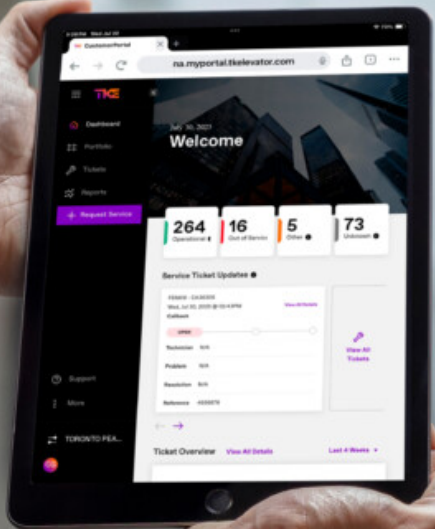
CustomerPortal

na.myportal.tkelevator.com

TKE

Dashboard

Portfolio

Tickets

Reports

+ Request Service

July 30, 2021

Welcome

264
Operational

16
Out of Service

5
Other

73
Unknown

Service Ticket Updates

View All Details

Callback

OPEN

Technician N/A

Problem N/A

Resolution N/A

Reference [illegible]

View All Tickets

Support

More

TORONTO PEA...

Ticket Overview

View All Details

Last 4 Weeks